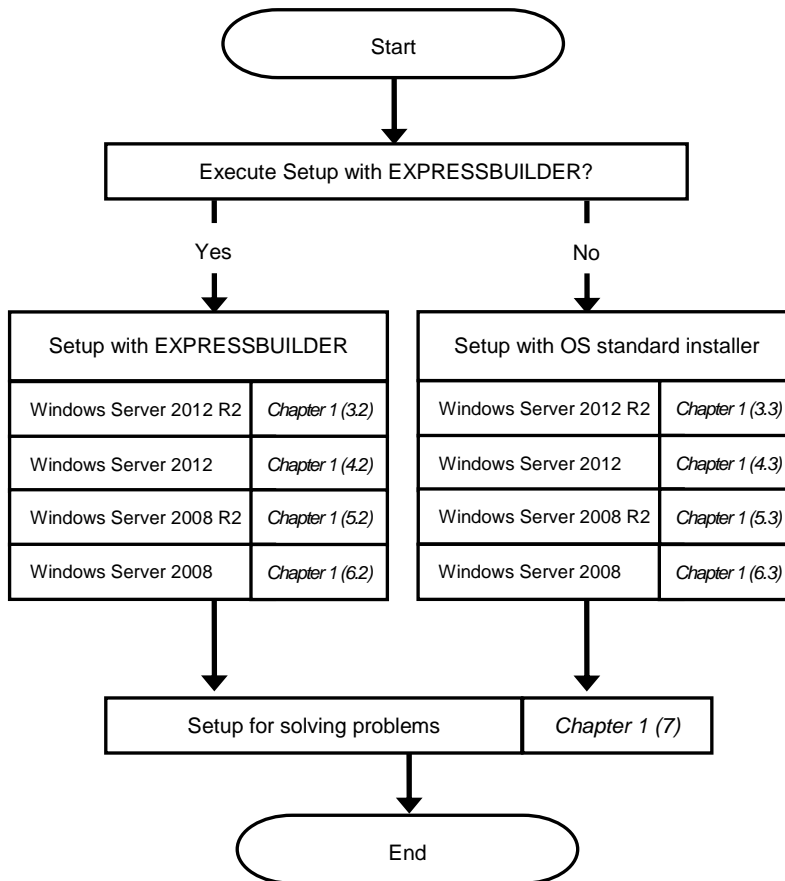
Start

Execute Setup with EXPRESSBUILDER?

Yes

No

Setup with EXPRESSBUILDER

| | |
|---|---|
| Windows Server 2012 R2 | *Chapter 1 (3.2)* |
| Windows Server 2012 | *Chapter 1 (4.2)* |
| Windows Server 2008 R2 | *Chapter 1 (5.2)* |
| Windows Server 2008 | *Chapter 1 (6.2)* |

Setup with OS standard installer

| | |
|---|---|
| Windows Server 2012 R2 | *Chapter 1 (3.3)* |
| Windows Server 2012 | *Chapter 1 (4.3)* |
| Windows Server 2008 R2 | *Chapter 1 (5.3)* |
| Windows Server 2008 | *Chapter 1 (6.3)* |

Setup for solving problems | *Chapter 1 (7)*

End